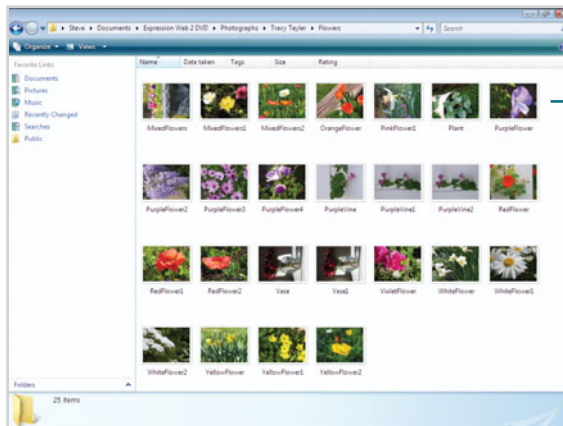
Steve ▸ Documents ▸ Expression Web 2 DVD ▸ Photographs ▸ Tracy Teyler ▸ Flowers

Search

Organize ▾ Views ▾

Favorite Links

Documents

Pictures

Music

Recently Changed

Searches

Public

Name

Date taken

Tags

Size

Rating

MixedFlowers

MixedFlowers1

MixedFlowers2

OrangeFlower

PinkFlower1

Plant

PurpleFlower

PurpleFlower2

PurpleFlower3

PurpleFlower4

PurpleVine

PurpleVine1

PurpleVine2

RedFlower

RedFlower1

RedFlower2

Vase

Vase1

VioletFlower

WhiteFlower

WhiteFlower1

WhiteFlower2

YellowFlower

YellowFlower1

YellowFlower2

Folders

25 items